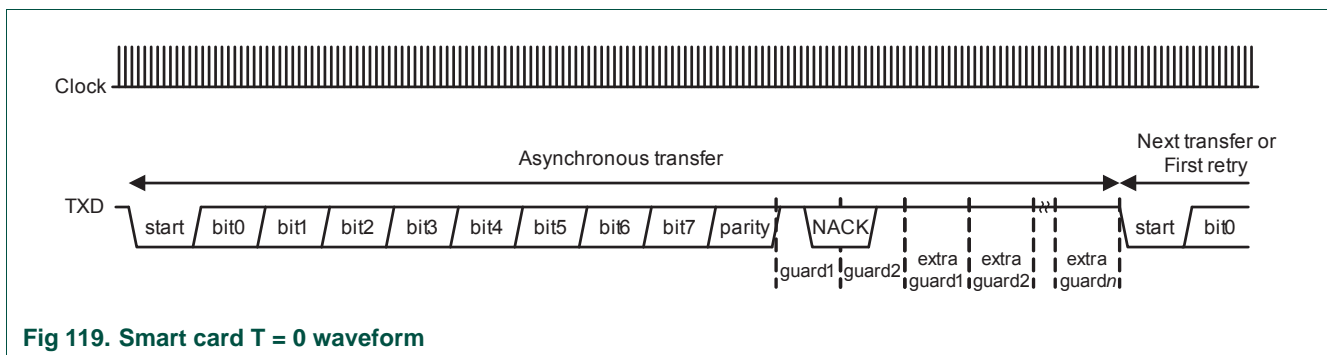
Clock

Asynchronous transfer

Next transfer or First retry

TXD

start

bit0

bit1

bit2

bit3

bit4

bit5

bit6

bit7

parity

NACK

start

bit0

guard1

guard2

extra guard1

extra guard2

extra guard$n$

Fig 119. Smart card T = 0 waveform